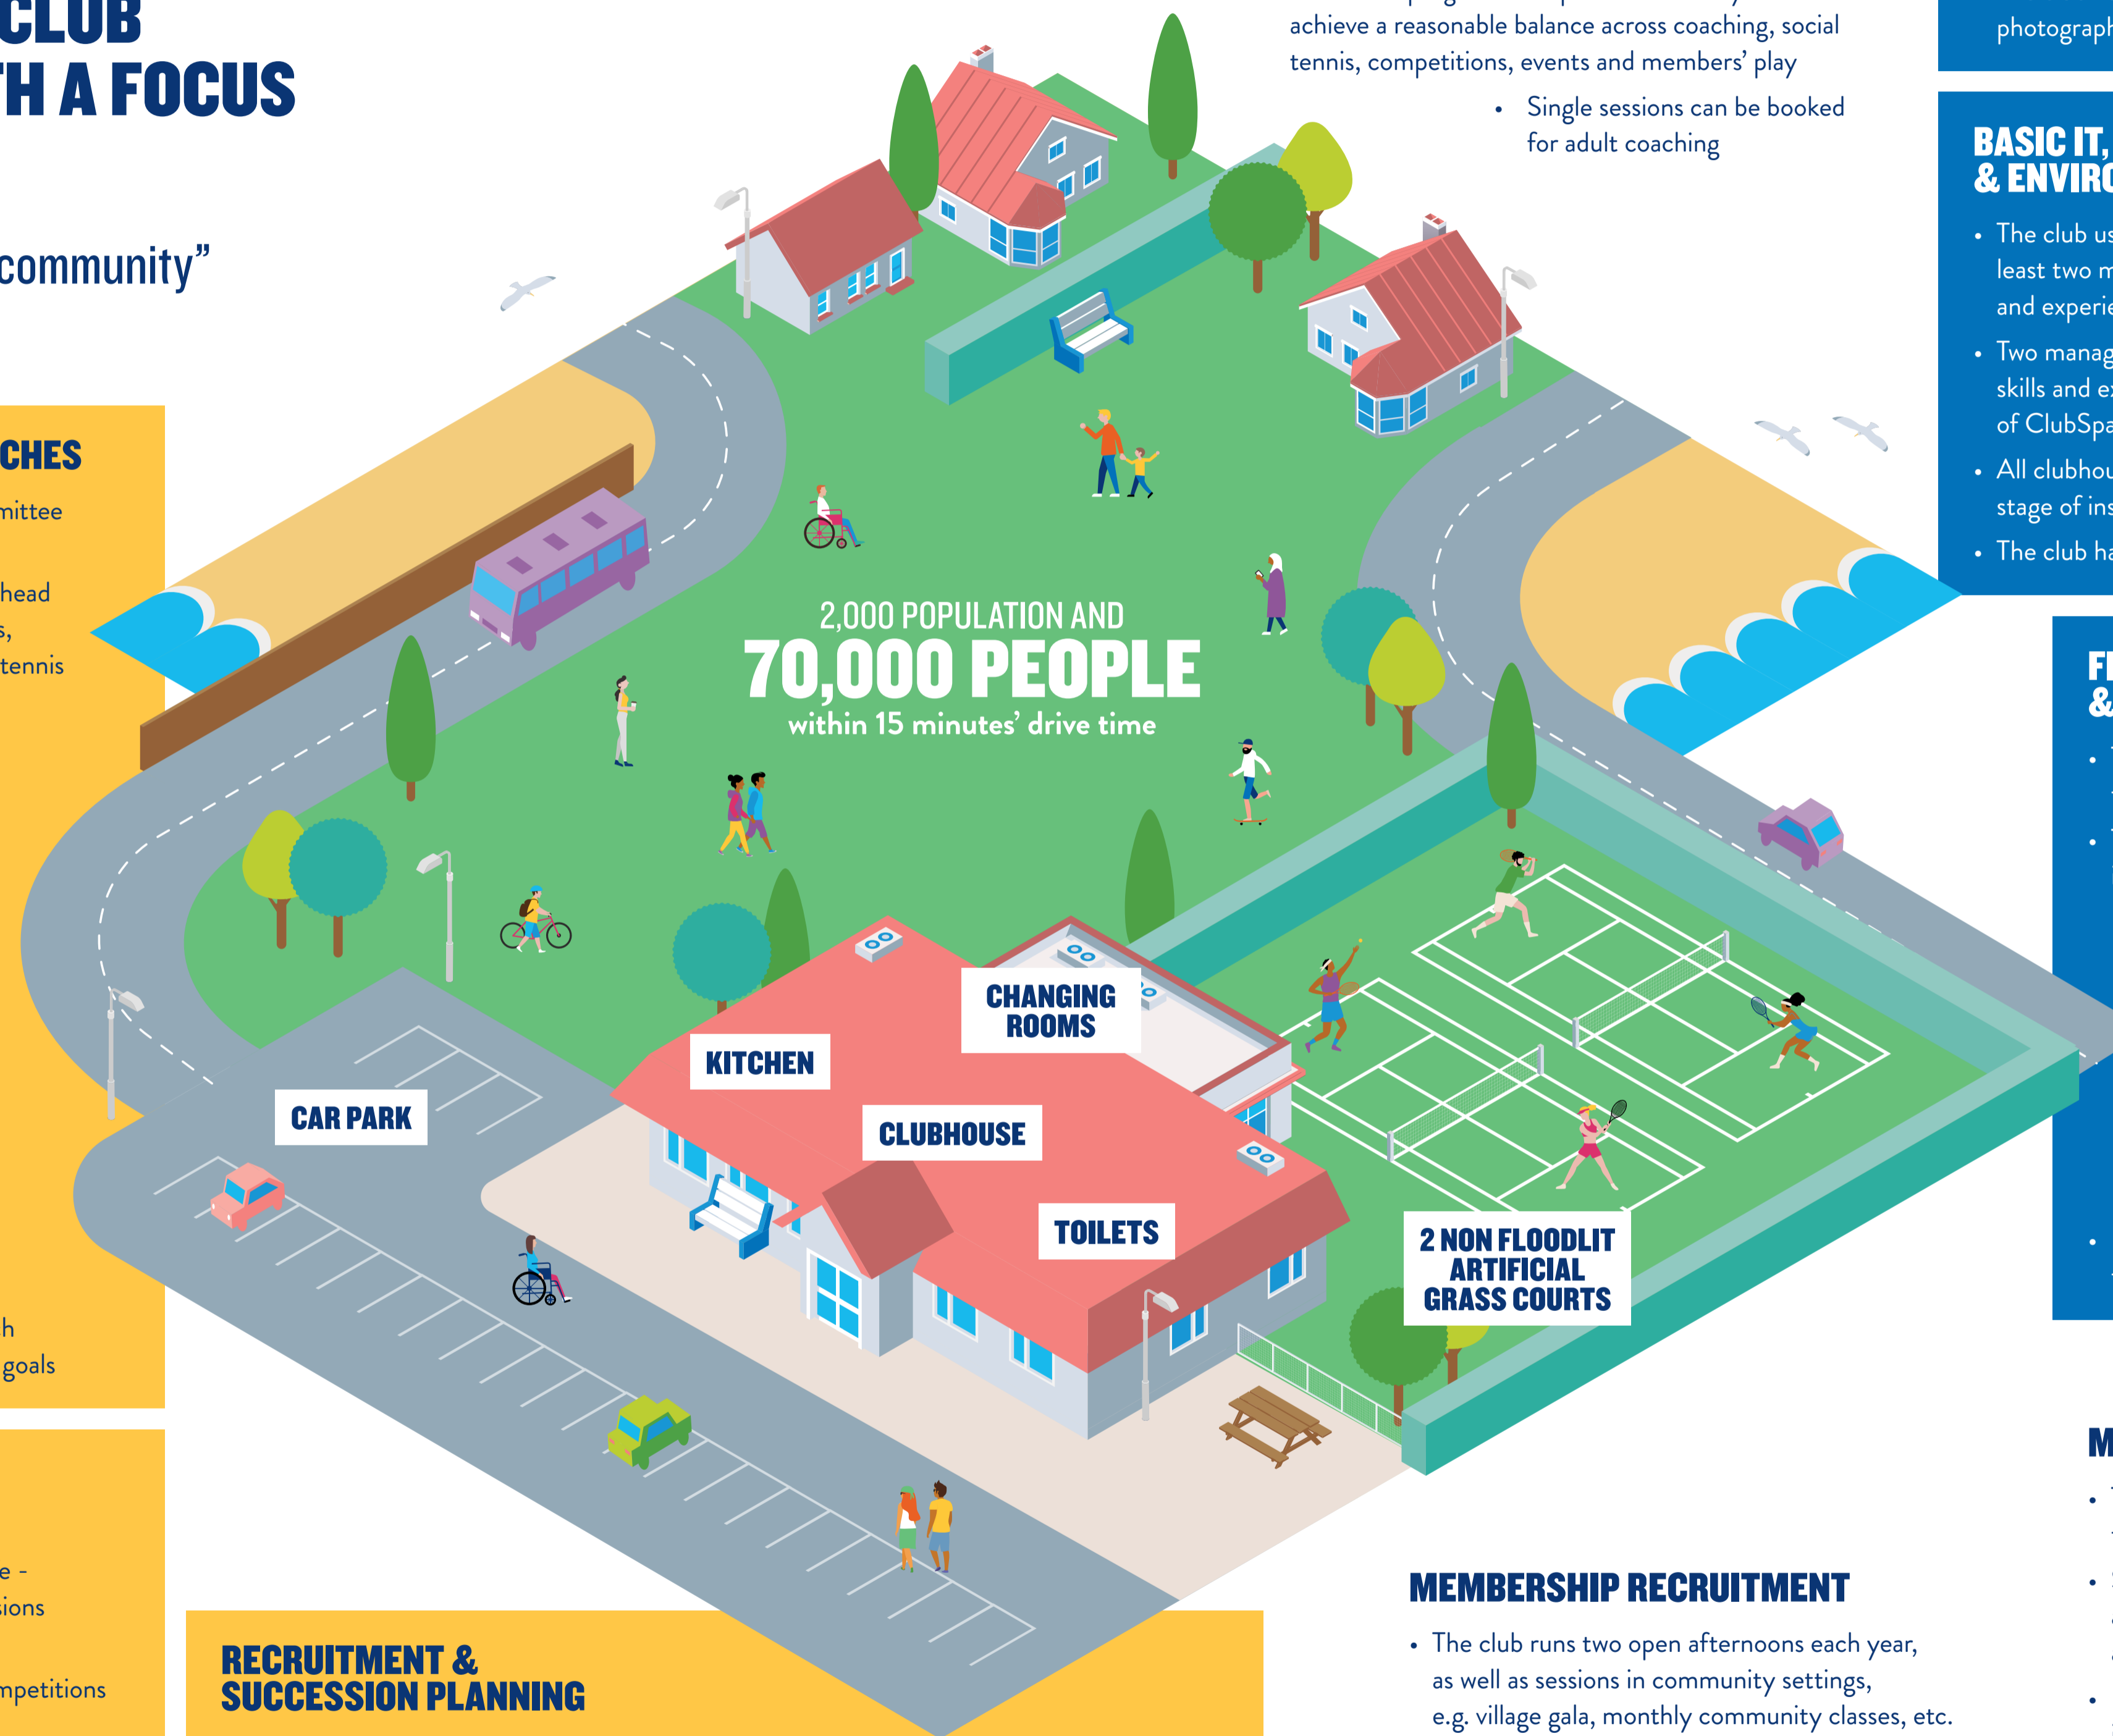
CLUB
TH A FOCUS

community"

CHES
mittee

head
s,
tennis

h
goals

e -
sions

mpetitions

achieve a reasonable balance across coaching, social tennis, competitions, events and members' play

• Single sessions can be booked for adult coaching

photograph

BASIC IT,
& ENVIRO

• The club us least two m and experie
• Two manag skills and ex of ClubSpa
• All clubhou stage of ins
• The club ha

FI
&

M

2,000 POPULATION AND
70,000 PEOPLE
within 15 minutes' drive time

CHANGING ROOMS

KITCHEN

CAR PARK

CLUBHOUSE

TOILETS

2 NON FLOODLIT ARTIFICIAL GRASS COURTS

MEMBERSHIP RECRUITMENT

• The club runs two open afternoons each year, as well as sessions in community settings, e.g. village gala, monthly community classes, etc.

RECRUITMENT &
SUCCESSION PLANNING